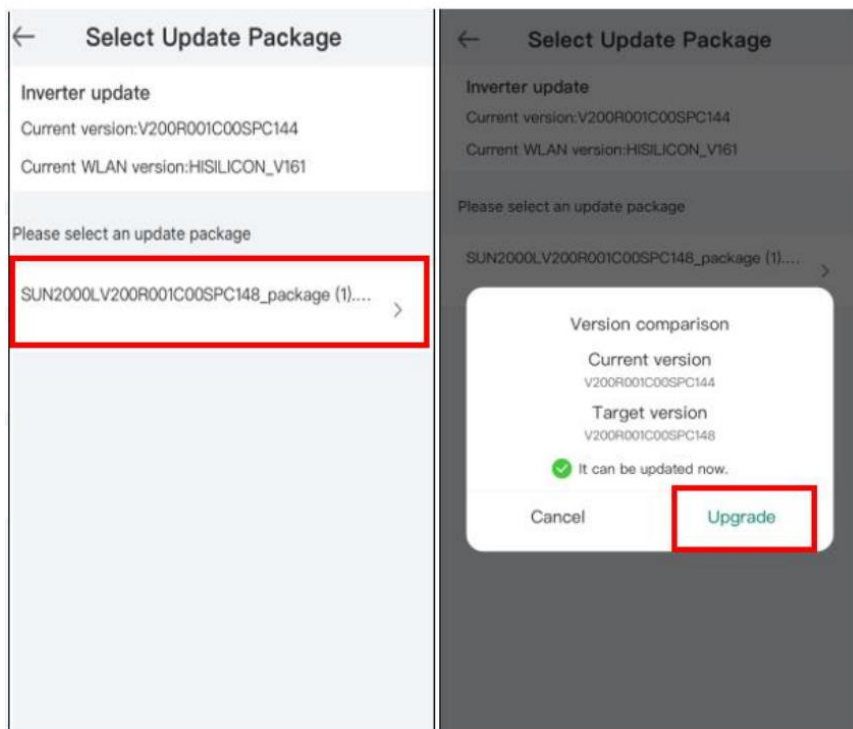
Select Update Package

Inverter update

Current version:V200R001C00SPC144

Current WLAN version:HISILICON_V161

Please select an update package

SUN2000LV200R001C00SPC148_package (1)....

Select Update Package

Inverter update

Current version:V200R001C00SPC144

Current WLAN version:HISILICON_V161

Please select an update package

SUN2000LV200R001C00SPC148_package (1)....

Version comparison

Current version

V200R001C00SPC144

Target version

V200R001C00SPC148

It can be updated now.

Cancel

Upgrade